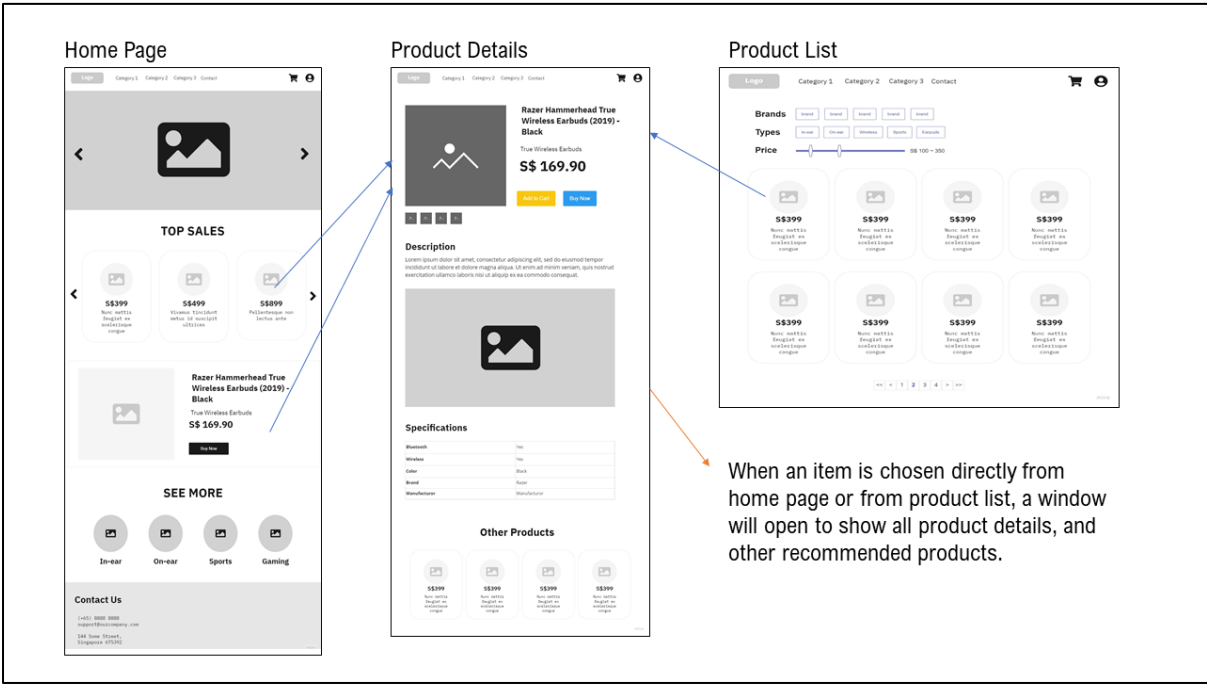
Home Page

Logo Category 1 Category 2 Category 3 Contact

TOP SALES

S$399
Nunc mattis feugiat ex scelerisque congue

S$499
Vivamus tincidunt metus id suscipit ultrices

S$899
Pellentesque non lectus ante

Razer Hammerhead True Wireless Earbuds (2019) - Black

True Wireless Earbuds

S$ 169.90

Buy Now

SEE MORE

In-ear On-ear Sports Gaming

Contact Us

(+65) 0000 0000
support@ourcompany.com

144 Some Street,
Singapore 075392

Product Details

Logo Category 1 Category 2 Category 3 Contact

Razer Hammerhead True Wireless Earbuds (2019) - Black

True Wireless Earbuds

S$ 169.90

Add to Cart Buy Now

Description

Lorem ipsum dolor sit amet, consectetur adipiscing elit, sed do eiusmod tempor incididunt ut labore et dolore magna aliqua. Ut enim ad minim veniam, quis nostrud exercitation ullamco laboris nisi ut aliquip ex ea commodo consequat.

Specifications

| | |
|---|---|
| Bluetooth | Yes |
| Wireless | Yes |
| Color | Black |
| Brand | Razer |
| Manufacturer | Manufacturer |

Other Products

S$399 Nunc mattis feugiat ex scelerisque congue
S$399 Nunc mattis feugiat ex scelerisque congue
S$399 Nunc mattis feugiat ex scelerisque congue
S$399 Nunc mattis feugiat ex scelerisque congue

Product List

Logo Category 1 Category 2 Category 3 Contact

Brands brand brand brand brand brand
Types In-ear On-ear Wireless Sports Earbuds
Price S$ 100 ~ 350

S$399 Nunc mattis feugiat ex scelerisque congue
S$399 Nunc mattis feugiat ex scelerisque congue
S$399 Nunc mattis feugiat ex scelerisque congue
S$399 Nunc mattis feugiat ex scelerisque congue
S$399 Nunc mattis feugiat ex scelerisque congue
S$399 Nunc mattis feugiat ex scelerisque congue
S$399 Nunc mattis feugiat ex scelerisque congue
S$399 Nunc mattis feugiat ex scelerisque congue

<< < 1 2 3 4 > >>

When an item is chosen directly from home page or from product list, a window will open to show all product details, and other recommended products.